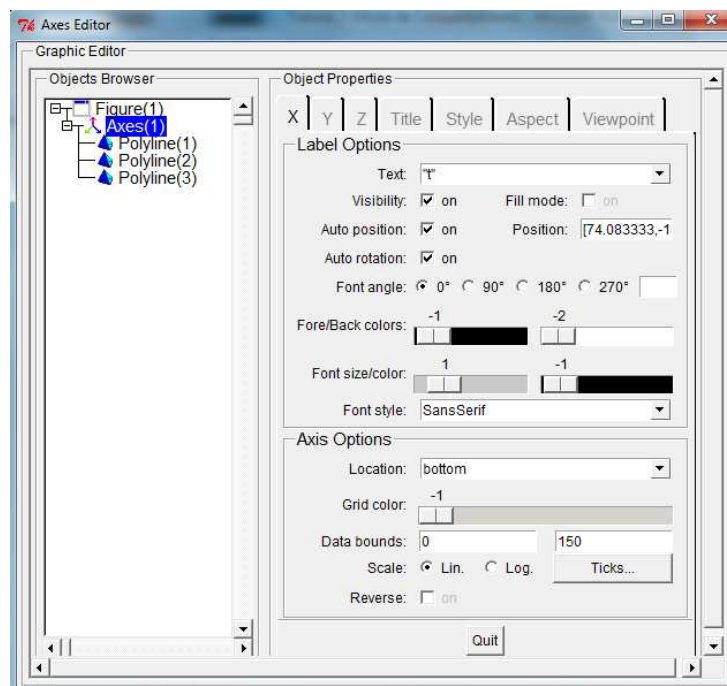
Axes Editor

Graphic Editor

Objects Browser

Figure(1)
Axes(1)
Polyline(1)
Polyline(2)
Polyline(3)

Object Properties

X | Y | Z | Title | Style | Aspect | Viewpoint

Label Options

Text: "t"

Visibility: on

Fill mode: on

Auto position: on

Position: [74.083333,-1

Auto rotation: on

Font angle: 0° 90° 180° 270°

Fore/Back colors: -1 -2

Font size/color: 1 -1

Font style: SansSerif

Axis Options

Location: bottom

Grid color: -1

Data bounds: 0 150

Scale: Lin. Log. Ticks...

Reverse: on

Quit